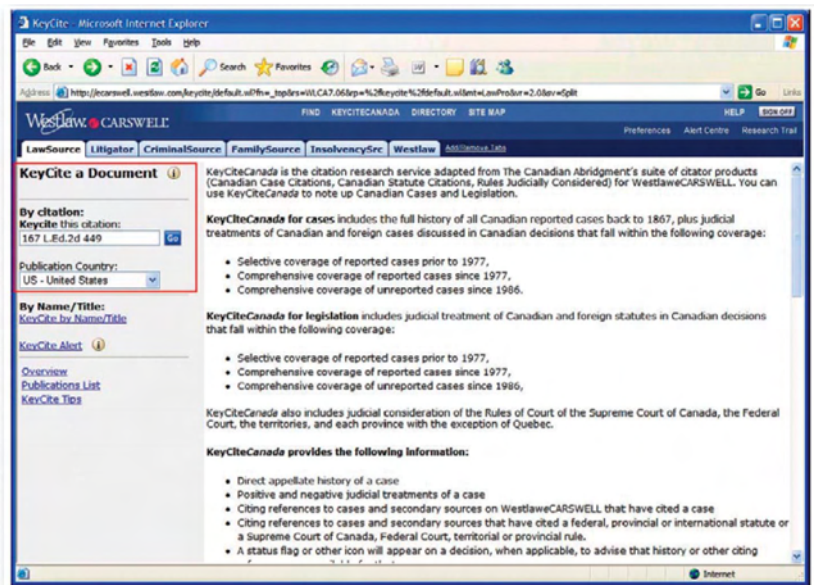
KeyCite - Microsoft Internet Explorer

File Edit View Favorites Tools Help

Back Search Favorites

Address http://ecarswell.westlaw.com/keycite/default.wl?fn=_top&rs=WLCA7.06&rp=%2fkeycite%2fdefault.wl&mt=LawPro&sv=2.0&sv=Split

Go Links

Westlaw CARSWELL

FIND KEYCITECANADA DIRECTORY SITE MAP

HELP SIGN OFF

Preferences Alert Centre Research Trail

LawSource Litigator CriminalSource FamilySource InsolvencySrc Westlaw Add/Remove Tabs

KeyCite a Document

By citation:
Keycite this citation:
167 L.Ed.2d 449
Go

Publication Country:
US - United States

By Name/Title:
KeyCite by Name/Title

KeyCite Alert

Overview
Publications List
KeyCite Tips

KeyCiteCanada is the citation research service adapted from The Canadian Abridgment's suite of citator products (Canadian Case Citations, Canadian Statute Citations, Rules Judicially Considered) for WestlaweCARSWELL. You can use KeyCiteCanada to note up Canadian Cases and Legislation.

KeyCiteCanada for cases includes the full history of all Canadian reported cases back to 1867, plus judicial treatments of Canadian and foreign cases discussed in Canadian decisions that fall within the following coverage:

• Selective coverage of reported cases prior to 1977,
• Comprehensive coverage of reported cases since 1977,
• Comprehensive coverage of unreported cases since 1986.

KeyCiteCanada for legislation includes judicial treatment of Canadian and foreign statutes in Canadian decisions that fall within the following coverage:

• Selective coverage of reported cases prior to 1977,
• Comprehensive coverage of reported cases since 1977,
• Comprehensive coverage of unreported cases since 1986,

KeyCiteCanada also includes judicial consideration of the Rules of Court of the Supreme Court of Canada, the Federal Court, the territories, and each province with the exception of Quebec.

KeyCiteCanada provides the following information:

• Direct appellate history of a case
• Positive and negative judicial treatments of a case
• Citing references to cases and secondary sources on WestlaweCARSWELL that have cited a case
• Citing references to cases and secondary sources that have cited a federal, provincial or international statute or a Supreme Court of Canada, Federal Court, territorial or provincial rule.
• A status flag or other icon will appear on a decision, when applicable, to advise that history or other citing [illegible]

Internet